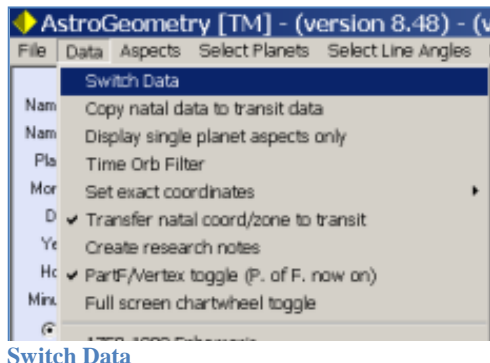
AstroGeometry [TM] - (version 8.48) - (v

File Data Aspects Select Planets Select Line Angles

Switch Data
Copy natal data to transit data
Display single planet aspects only
Time Orb Filter
Set exact coordinates
✔ Transfer natal coord/zone to transit
Create research notes
✔ PartF/Vertex toggle (P. of F. now on)
Full screen chartwheel toggle

Nam
Nam
Pla
Mor
D
Ye
Hc
Mir

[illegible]

Switch Data